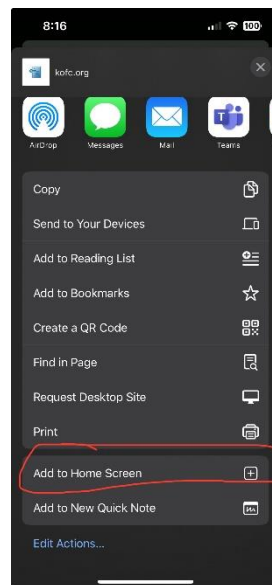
8:16

100

kofc.org

AirDrop

Messages

Mail

Teams

Copy

Send to Your Devices

Add to Reading List

Add to Bookmarks

Create a QR Code

Find in Page

Request Desktop Site

Print

Add to Home Screen

Add to New Quick Note

Edit Actions...